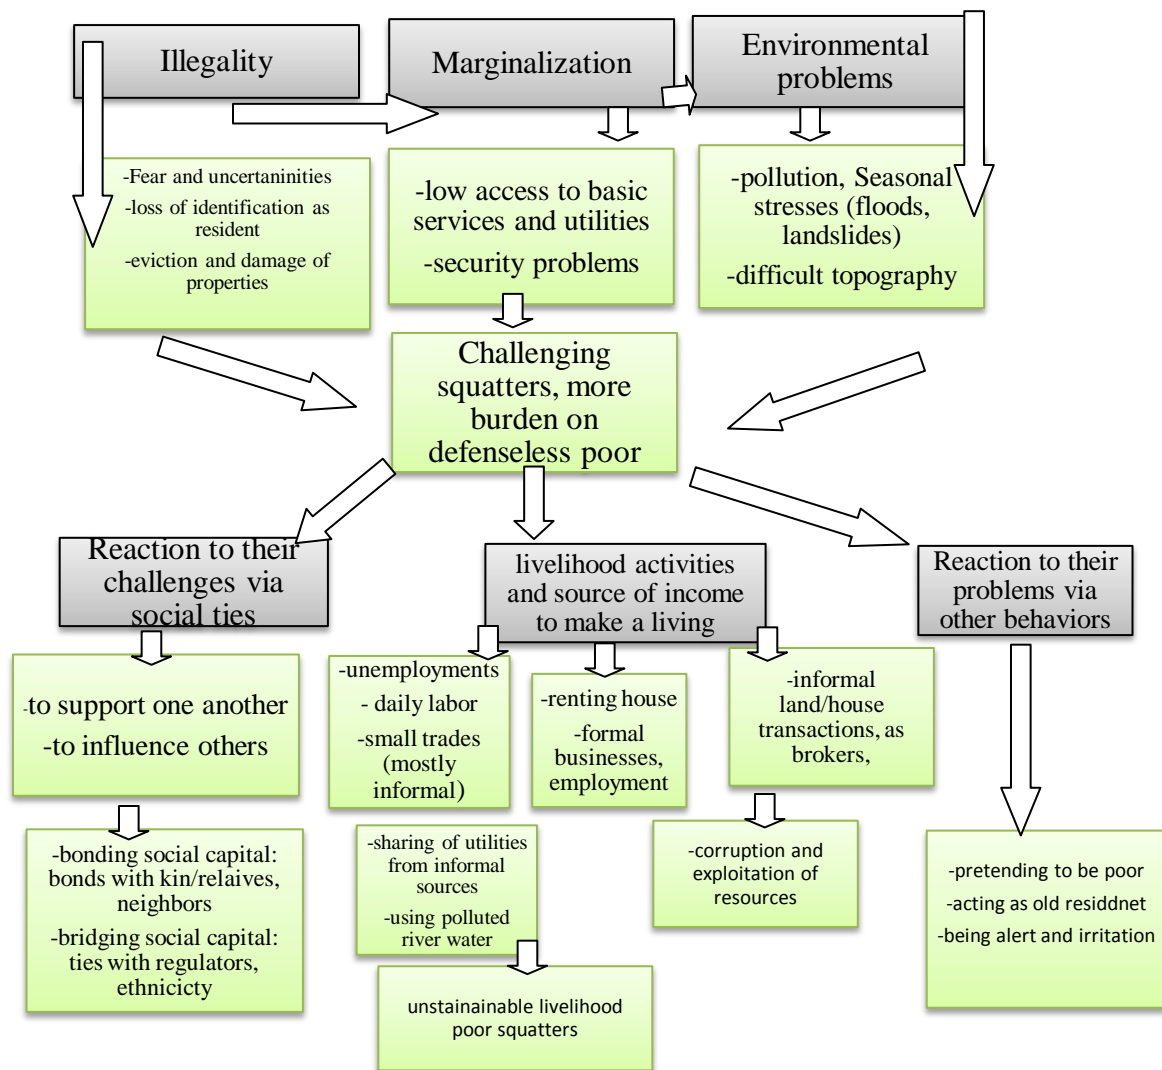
Illegality

Marginalization

Environmental problems

-Fear and uncertaninities
-loss of identification as resident
-eviction and damage of properties

-low access to basic services and utilities
-security problems

-pollution, Seasonal stresses (floods, landslides)
-difficult topography

Challenging squatters, more burden on defenseless poor

Reaction to their challenges via social ties

livelihood activities and source of income to make a living

Reaction to their problems via other behaviors

-to support one another
-to influence others

-unemployments
- daily labor
-small trades (mostly informal)

-renting house
-formal businesses, employment

-informal land/house transactions, as brokers,

-bonding social capital: bonds with kin/relaives, neighbors
-bridging social capital: ties with regulators, ethnicicty

-sharing of utilities from informal sources
-using polluted river water

-corruption and exploitation of resources

-pretending to be poor
-acting as old residdnet
-being alert and irritation

unstainainable livelihood poor squatters